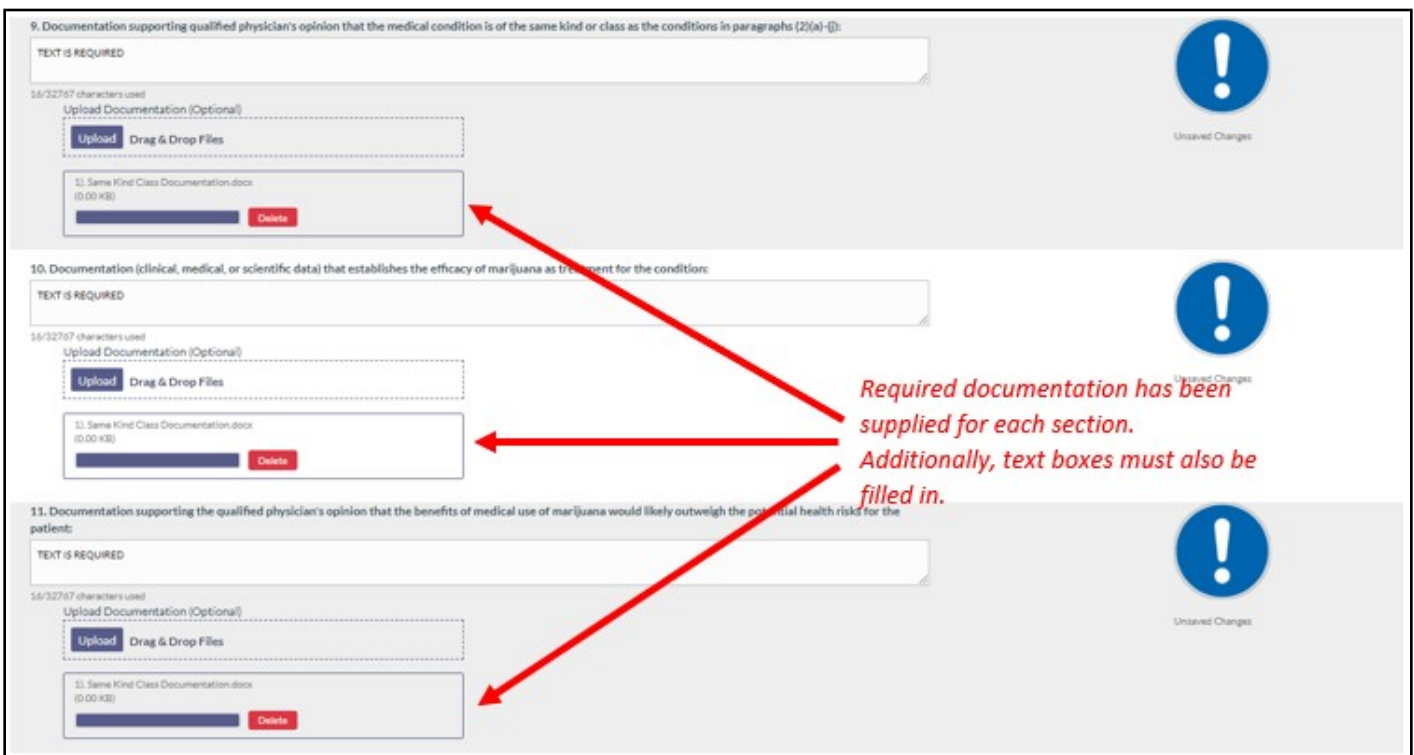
9. Documentation supporting qualified physician's opinion that the medical condition is of the same kind or class as the conditions in paragraphs (2)(a)-(j):

TEXT IS REQUIRED

16/32767 characters used

Upload Documentation (Optional)

Upload Drag & Drop Files

1). Same Kind Class Documentation.docx (0.00 KB)

Delete

Unsaved Changes

10. Documentation (clinical, medical, or scientific data) that establishes the efficacy of marijuana as treatment for the condition:

TEXT IS REQUIRED

16/32767 characters used

Upload Documentation (Optional)

Upload Drag & Drop Files

1). Same Kind Class Documentation.docx (0.00 KB)

Delete

Unsaved Changes

Required documentation has been supplied for each section. Additionally, text boxes must also be filled in.

11. Documentation supporting the qualified physician's opinion that the benefits of medical use of marijuana would likely outweigh the potential health risks for the patient:

TEXT IS REQUIRED

16/32767 characters used

Upload Documentation (Optional)

Upload Drag & Drop Files

1). Same Kind Class Documentation.docx (0.00 KB)

Delete

Unsaved Changes